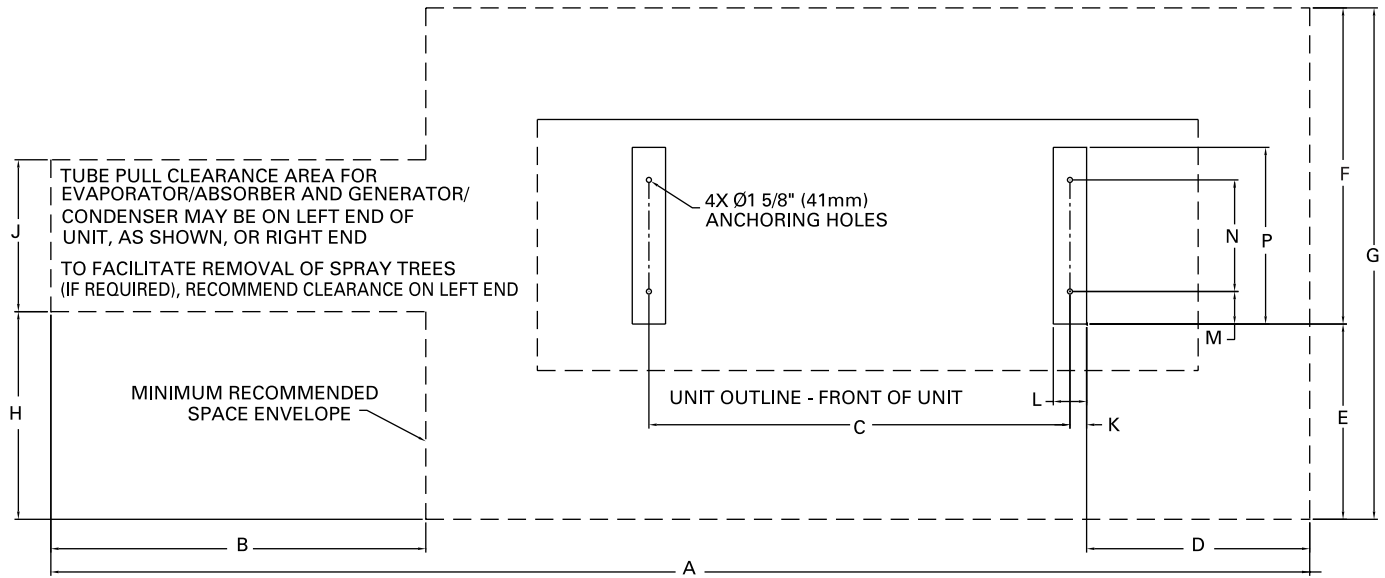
TUBE PULL CLEARANCE AREA FOR EVAPORATOR/ABSORBER AND GENERATOR/ CONDENSER MAY BE ON LEFT END OF UNIT, AS SHOWN, OR RIGHT END

TO FACILITATE REMOVAL OF SPRAY TREES (IF REQUIRED), RECOMMEND CLEARANCE ON LEFT END

4X Ø1 5/8" (41mm) ANCHORING HOLES

J

H

MINIMUM RECOMMENDED SPACE ENVELOPE

UNIT OUTLINE - FRONT OF UNIT

N

P

F

G

M

L

K

C

E

B

D

A